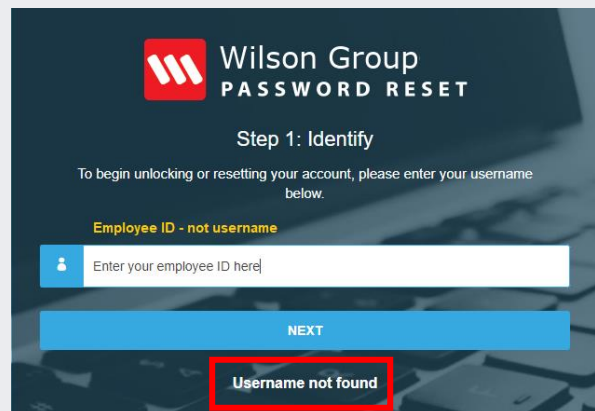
Wilson Group
PASSWORD RESET

Step 1: Identify

To begin unlocking or resetting your account, please enter your username below.

Employee ID - not username

Enter your employee ID here

NEXT

Username not found